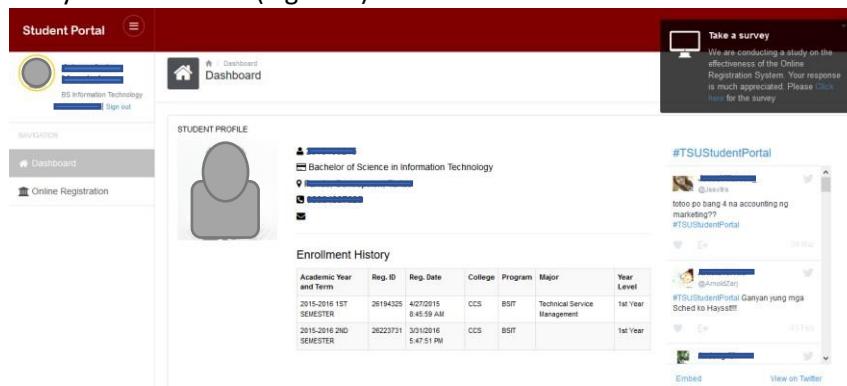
Student Portal

BS Information Technology
Sign out

NAVIGATION

Dashboard

Online Registration

Dashboard
Dashboard

STUDENT PROFILE

Bachelor of Science in Information Technology

Enrollment History

| Academic Year and Term | Reg. ID | Reg. Date | College | Program | Major | Year Level |
|---|---|---|---|---|---|---|
| 2015-2016 1ST SEMESTER | 26194325 | 4/27/2015 8:45:59 AM | CCS | BSIT | Technical Service Management | 1st Year |
| 2015-2016 2ND SEMESTER | 26223731 | 3/31/2016 5:47:51 PM | CCS | BSIT | | 1st Year |

Take a survey
We are conducting a study on the effectiveness of the Online Registration System. Your response is much appreciated. Please Click here for the survey

#TSUStudentPortal

@Jeevfrs
totoo po bang 4 na accounting ng marketing?? #TSUStudentPortal
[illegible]

@ArnoldZarj
#TSUStudentPortal Ganyan yung mga Sched ko Hayss!!!!
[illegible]

Embed
View on Twitter